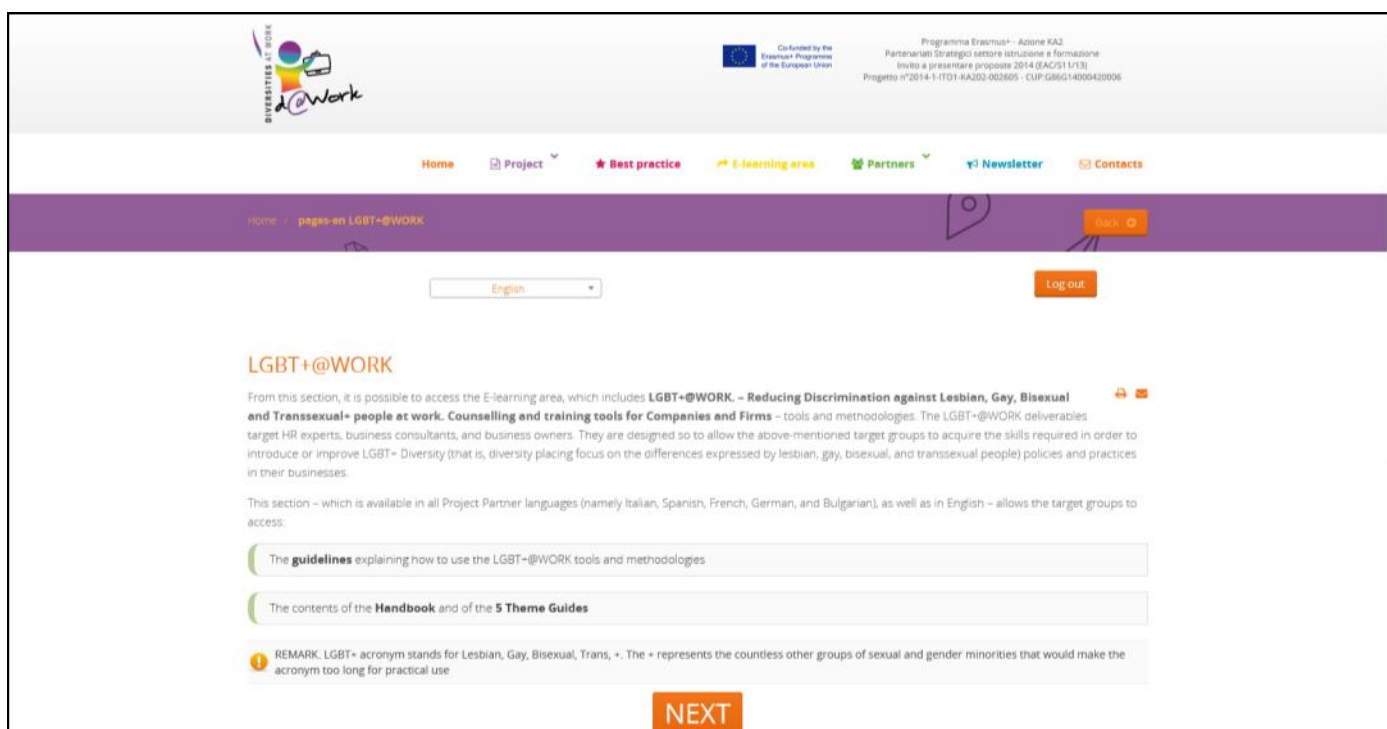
DIVERSITIES AT WORK
d@Work

Co-funded by the Erasmus+ Programme of the European Union

Programma Erasmus+ - Azione KA2
Partenariati Strategici settore istruzione e formazione
Invito a presentare proposte 2014 (EAC/S11/13)
Progetto n°2014-1-IT01-KA202-002605 - CUP:G86G14000420006

Home Project Best practice E-learning area Partners Newsletter Contacts

Home / pages-en LGBT+@WORK

Back

English

Log out

LGBT+@WORK

From this section, it is possible to access the E-learning area, which includes **LGBT+@WORK. – Reducing Discrimination against Lesbian, Gay, Bisexual and Transsexual+ people at work. Counselling and training tools for Companies and Firms** – tools and methodologies. The LGBT+@WORK deliverables target HR experts, business consultants, and business owners. They are designed so to allow the above-mentioned target groups to acquire the skills required in order to introduce or improve LGBT+ Diversity (that is, diversity placing focus on the differences expressed by lesbian, gay, bisexual, and transsexual people) policies and practices in their businesses.

This section – which is available in all Project Partner languages (namely Italian, Spanish, French, German, and Bulgarian), as well as in English – allows the target groups to access:

The **guidelines** explaining how to use the LGBT+@WORK tools and methodologies

The contents of the **Handbook** and of the **5 Theme Guides**

REMARK. LGBT+ acronym stands for Lesbian, Gay, Bisexual, Trans, +. The + represents the countless other groups of sexual and gender minorities that would make the acronym too long for practical use

NEXT